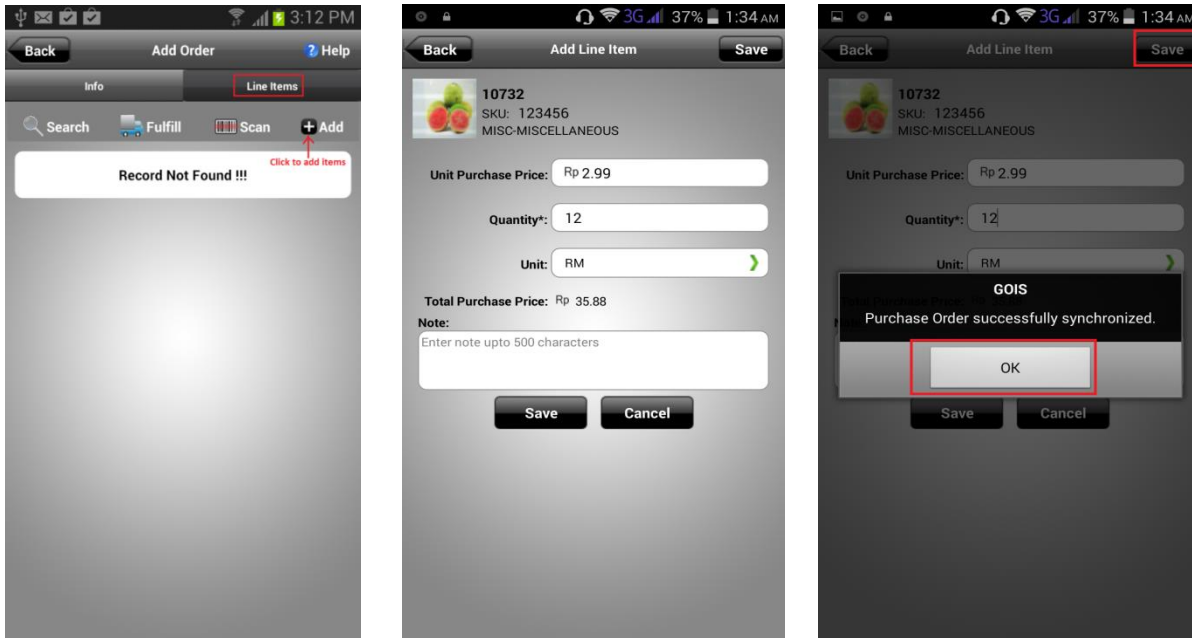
3:12 PM

Back

Add Order

Help

Info

Line Items

Search

Fulfill

Scan

Add

Click to add Items

Record Not Found !!!

3G 37% 1:34 AM

Back

Add Line Item

Save

10732

SKU: 123456

MISC-MISCELLANEOUS

Unit Purchase Price: Rp 2.99

Quantity*: 12

Unit: RM

Total Purchase Price: Rp 35.88

Note:

Enter note upto 500 characters

Save

Cancel

3G 37% 1:34 AM

Back

Add Line Item

Save

10732

SKU: 123456

MISC-MISCELLANEOUS

Unit Purchase Price: Rp 2.99

Quantity*: 12

Unit: RM

GOIS

Purchase Order successfully synchronized.

OK

Save

Cancel